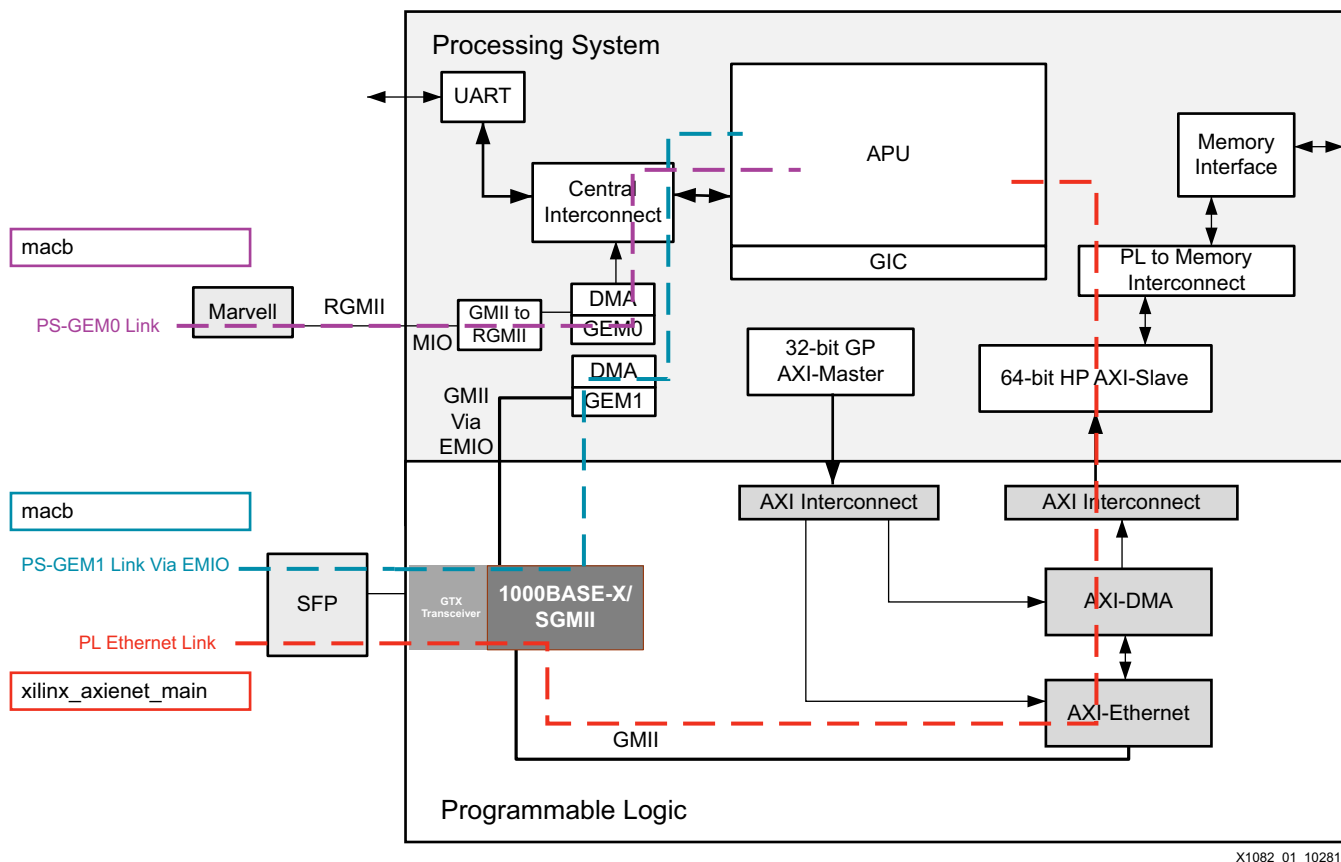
Processing System

UART

APU

Memory Interface

Central Interconnect

GIC

PL to Memory Interconnect

macb

Marvell

RGMII

PS-GEM0 Link

GMII to RGMII

DMA

GEM0

MIO

32-bit GP AXI-Master

64-bit HP AXI-Slave

DMA

GEM1

GMII Via EMIO

macb

AXI Interconnect

AXI Interconnect

PS-GEM1 Link Via EMIO

SFP

GTX Transceiver

1000BASE-X/ SGMII

AXI-DMA

PL Ethernet Link

xilinx_axienet_main

AXI-Ethernet

GMII

Programmable Logic

X1082_01_10281